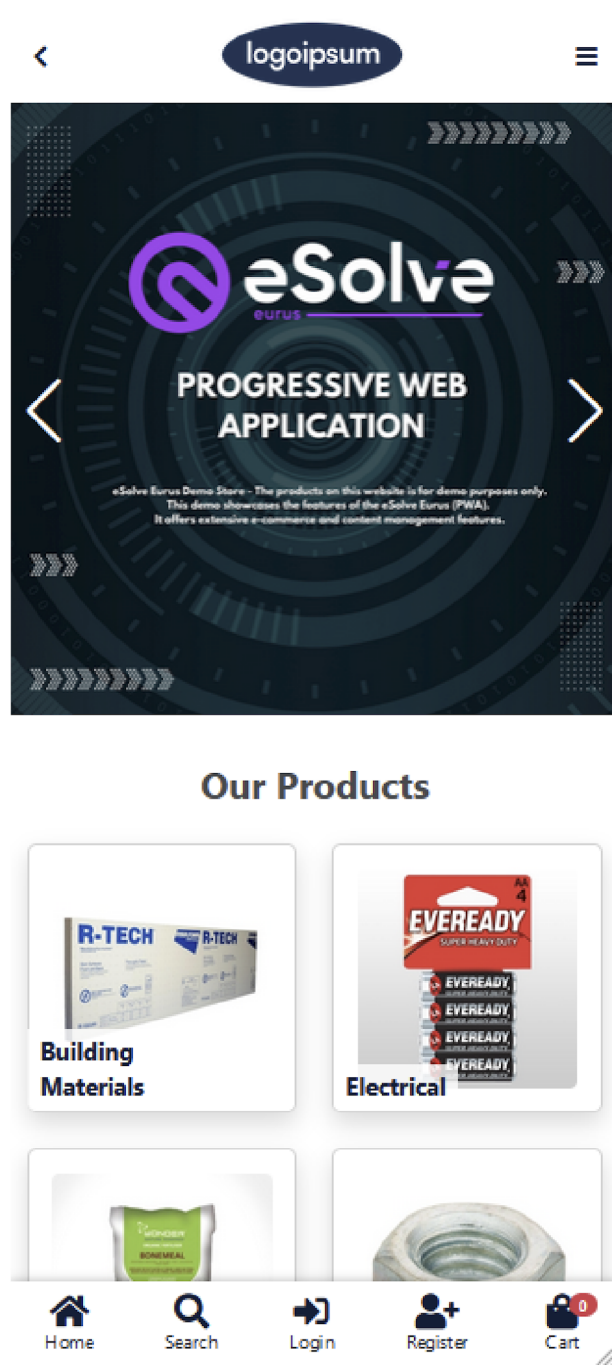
logoipsum

eSolve
eurus

PROGRESSIVE WEB APPLICATION

eSolve Eurus Demo Store - The products on this website is for demo purposes only. This demo showcases the features of the eSolve Eurus (PWA). It offers extensive e-commerce and content management features.

Our Products

R-TECH R-TECH

Building Materials

EVEREADY SUPER HEAVY DUTY AA 4
EVEREADY EVEREADY EVEREADY EVEREADY

Electrical

BONEMEAL

Home Search Login Register 0 Cart